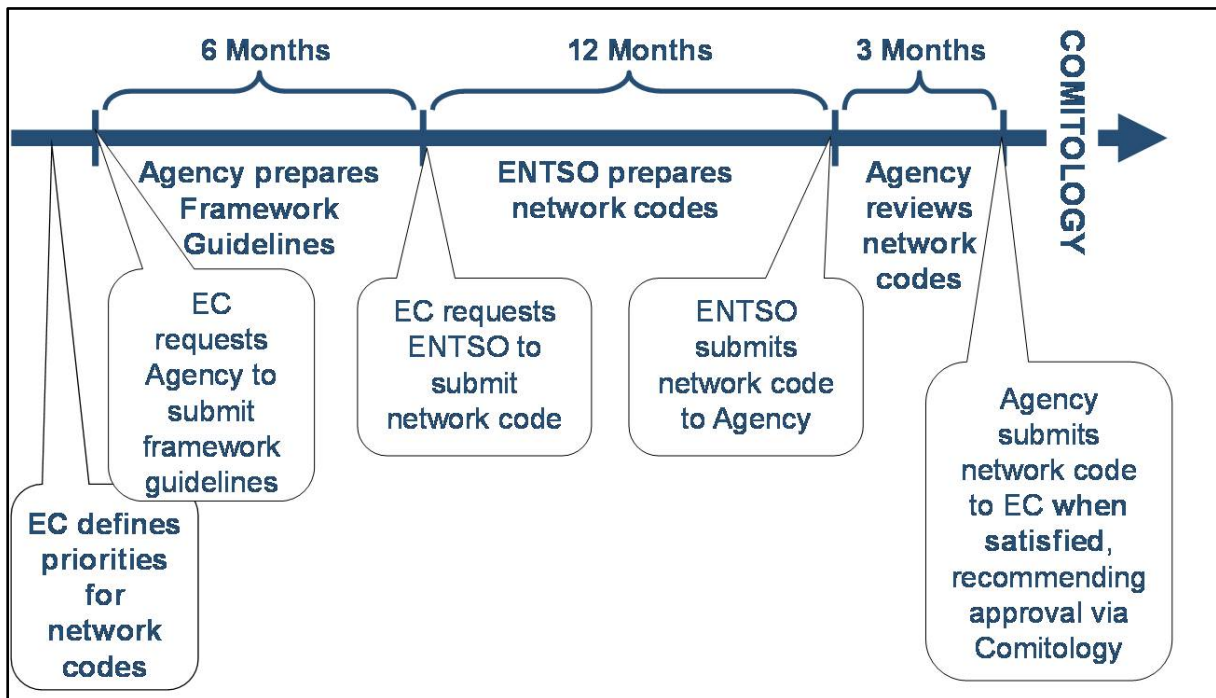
6 Months

12 Months

3 Months

COMITOLOGY

Agency prepares Framework Guidelines

ENTSO prepares network codes

Agency reviews network codes

EC requests Agency to submit framework guidelines

EC requests ENTSO to submit network code

ENTSO submits network code to Agency

Agency submits network code to EC when satisfied, recommending approval via Comitology

EC defines priorities for network codes